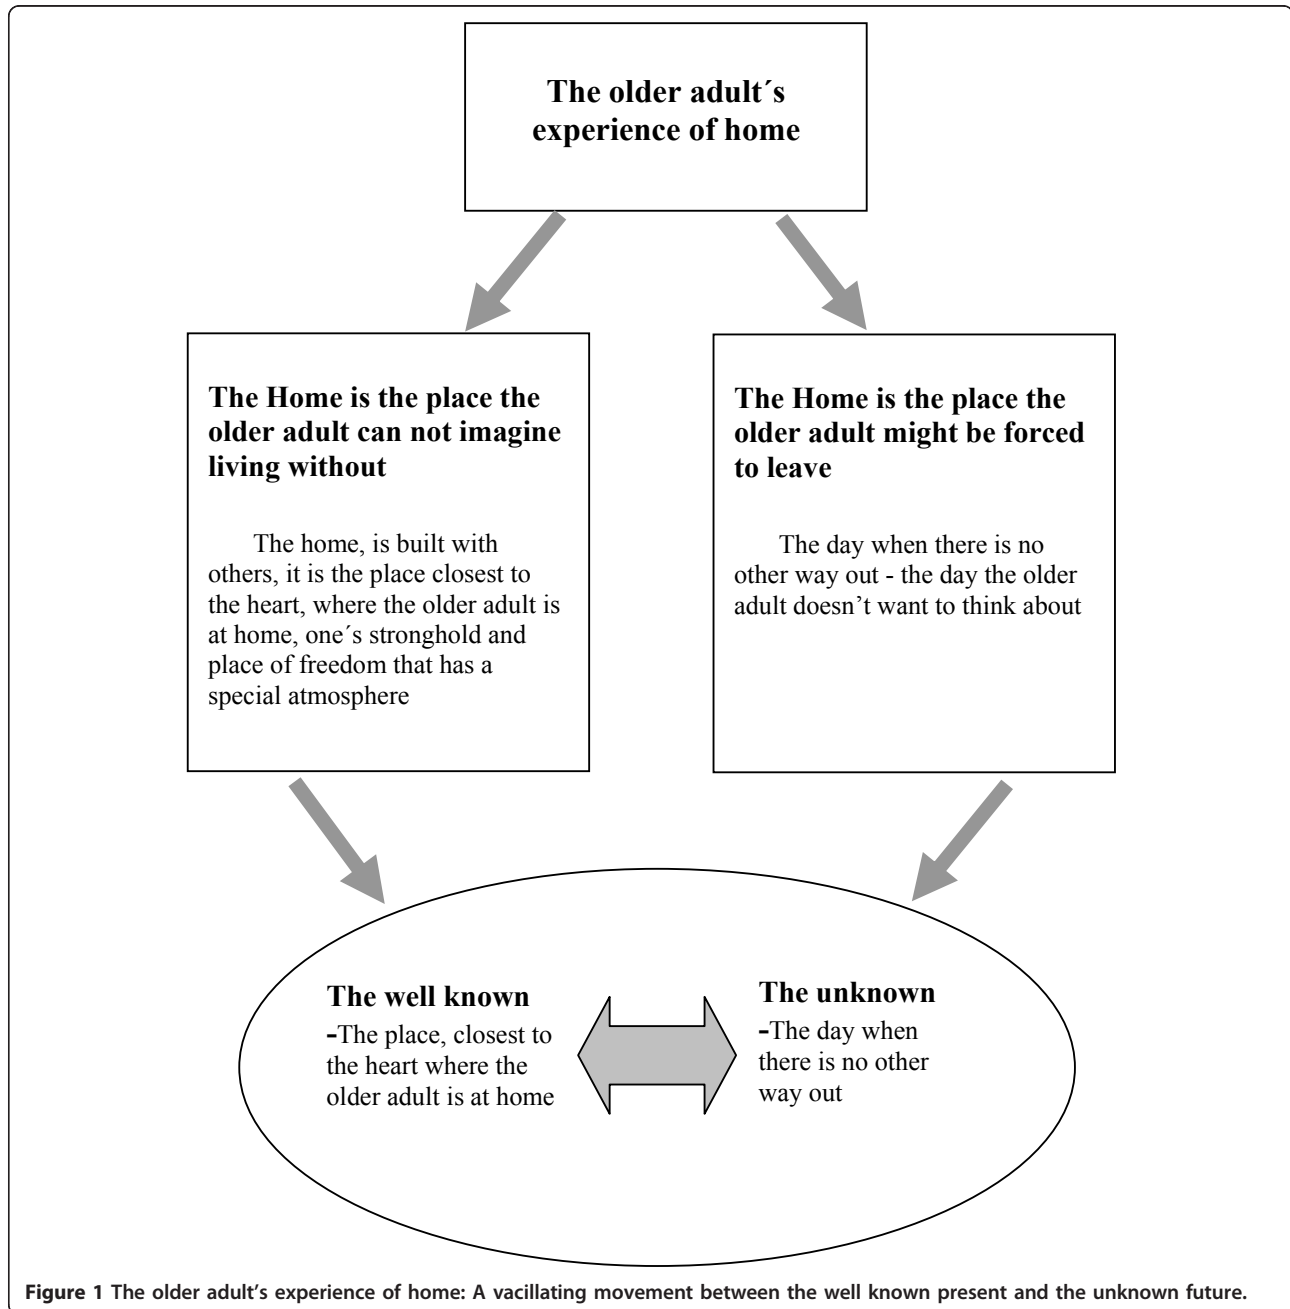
The older adult´s experience of home

The Home is the place the older adult can not imagine living without

The home, is built with others, it is the place closest to the heart, where the older adult is at home, one´s stronghold and place of freedom that has a special atmosphere

The Home is the place the older adult might be forced to leave

The day when there is no other way out - the day the older adult doesn't want to think about

The well known
-The place, closest to the heart where the older adult is at home

The unknown
-The day when there is no other way out

Figure 1 The older adult's experience of home: A vacillating movement between the well known present and the unknown future.